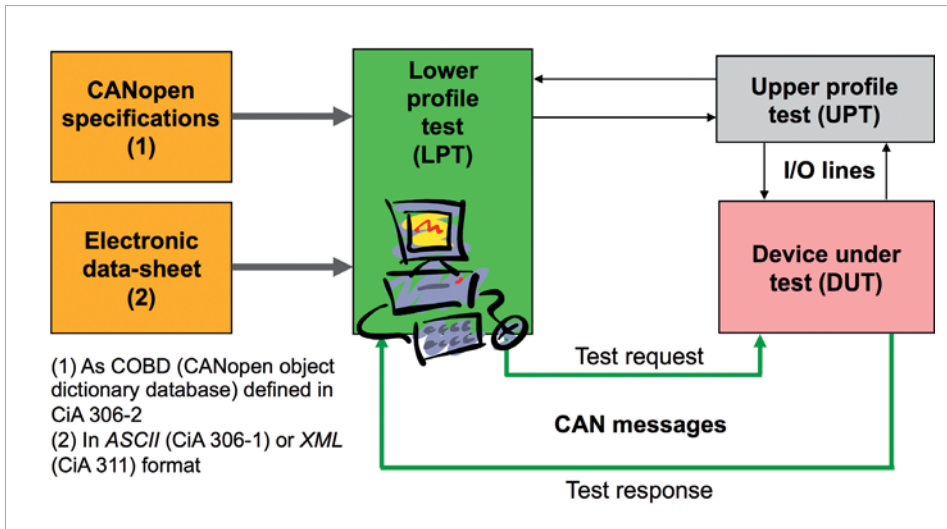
CANopen specifications (1)

Electronic data-sheet (2)

Lower profile test (LPT)

Upper profile test (UPT)

I/O lines

Device under test (DUT)

(1) As COBD (CANopen object dictionary database) defined in CiA 306-2
(2) In ASCII (CiA 306-1) or XML (CiA 311) format

Test request

CAN messages

Test response